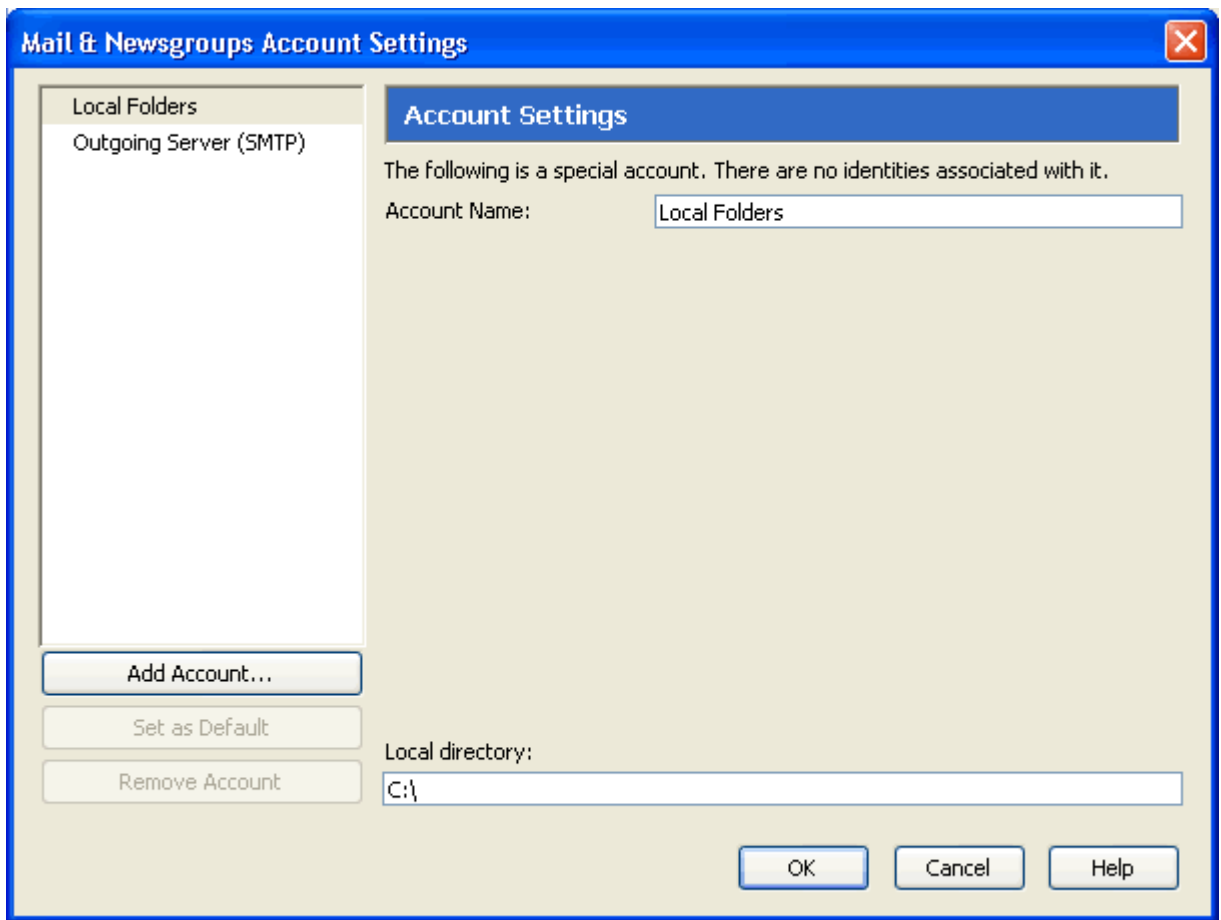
Mail & Newsgroups Account Settings

Local Folders
Outgoing Server (SMTP)

Add Account...
Set as Default
Remove Account

Account Settings

The following is a special account. There are no identities associated with it.

Account Name: Local Folders

Local directory:
C:\

OK
Cancel
Help